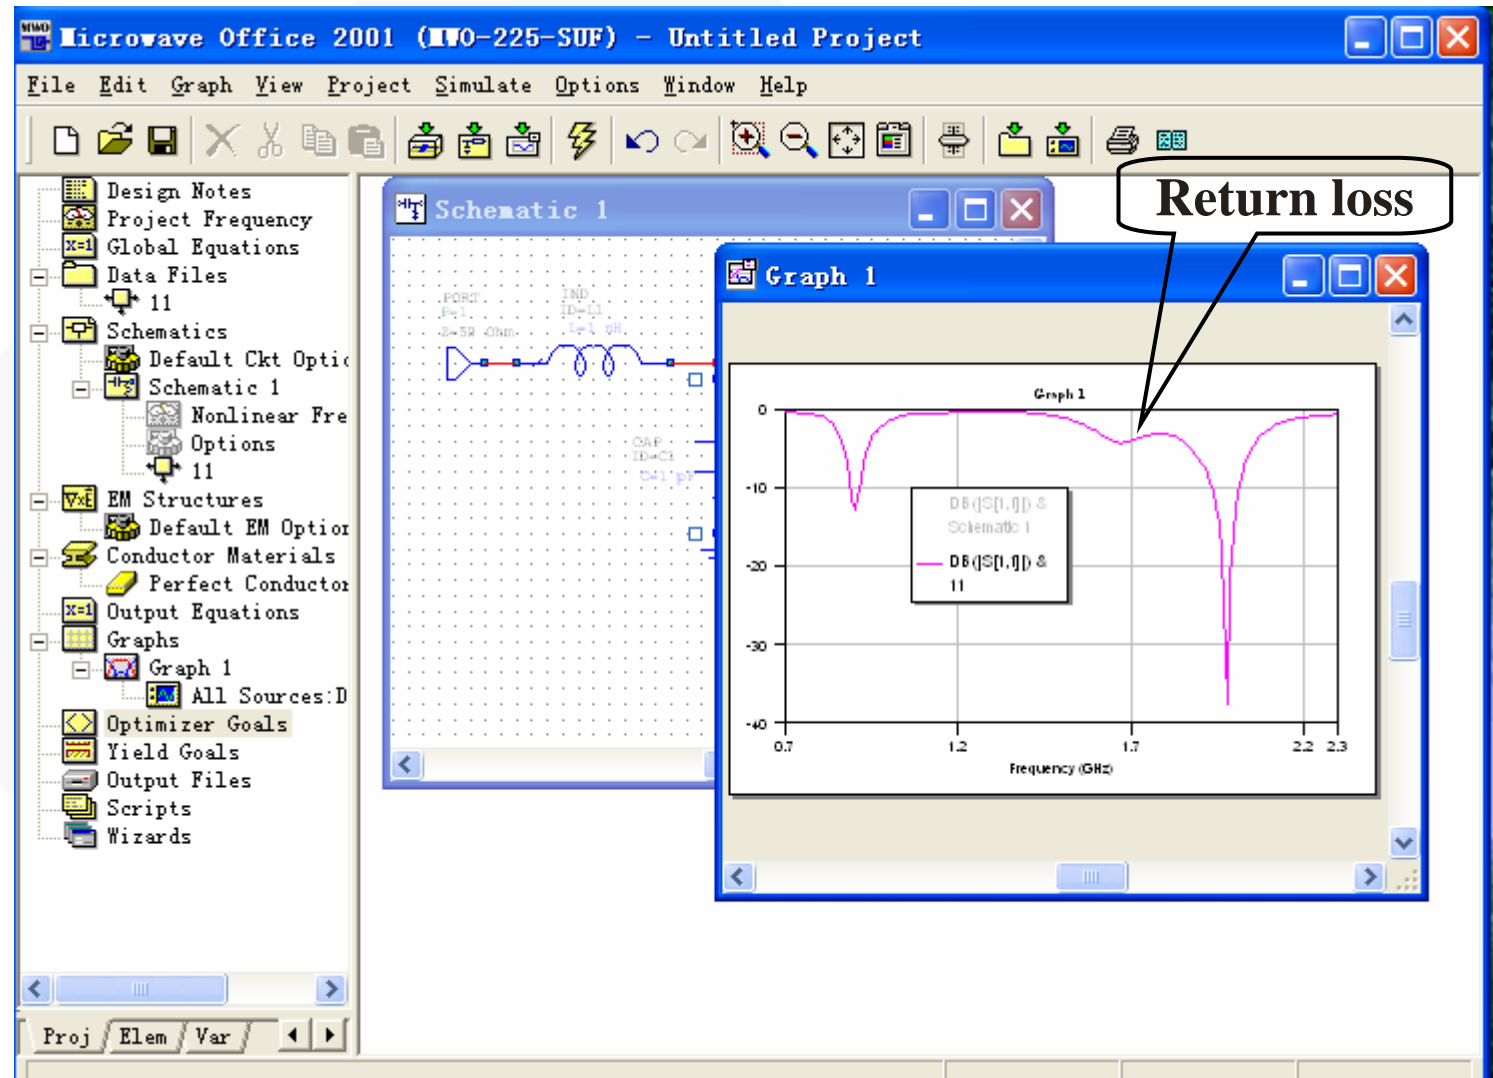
Microwave Office 2001 (MWO-225-SUF) - Untitled Project

File Edit Graph View Project Simulate Options Window Help

Design Notes
Project Frequency
Global Equations
Data Files
11
Schematics
Default Ckt Optic
Schematic 1
Nonlinear Fre
Options
11
EM Structures
Default EM Optior
Conductor Materials
Perfect Conductor
Output Equations
Graphs
Graph 1
All Sources:D
Optimizer Goals
Yield Goals
Output Files
Scripts
Wizards

Proj Elem Var

Schematic 1

PORT
P=1
Z=50 Ohm

IND
ID=L1
L=1 nH

CAP
ID=C1
C=1 pF

Return loss

Graph 1

Graph 1

0
-10
-20
-30
-40

0.7 1.2 1.7 2.2 2.3

Frequency (GHz)

DB(|S[1,1]|) & Schematic 1

DB(|S[1,1]|) & 11